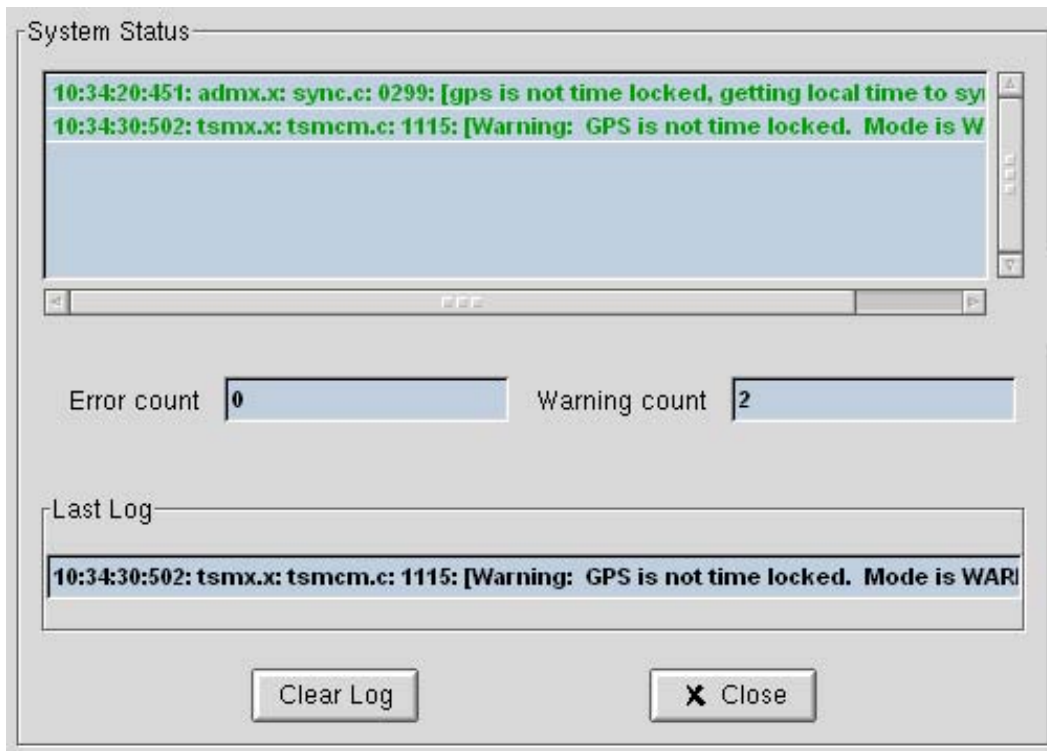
System Status

10:34:20:451: admx.x: sync.c: 0299: [gps is not time locked, getting local time to sy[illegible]

10:34:30:502: tsmx.x: tsmcm.c: 1115: [Warning: GPS is not time locked. Mode is W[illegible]

Error count 0

Warning count 2

Last Log

10:34:30:502: tsmx.x: tsmcm.c: 1115: [Warning: GPS is not time locked. Mode is WAR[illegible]

Clear Log

X Close